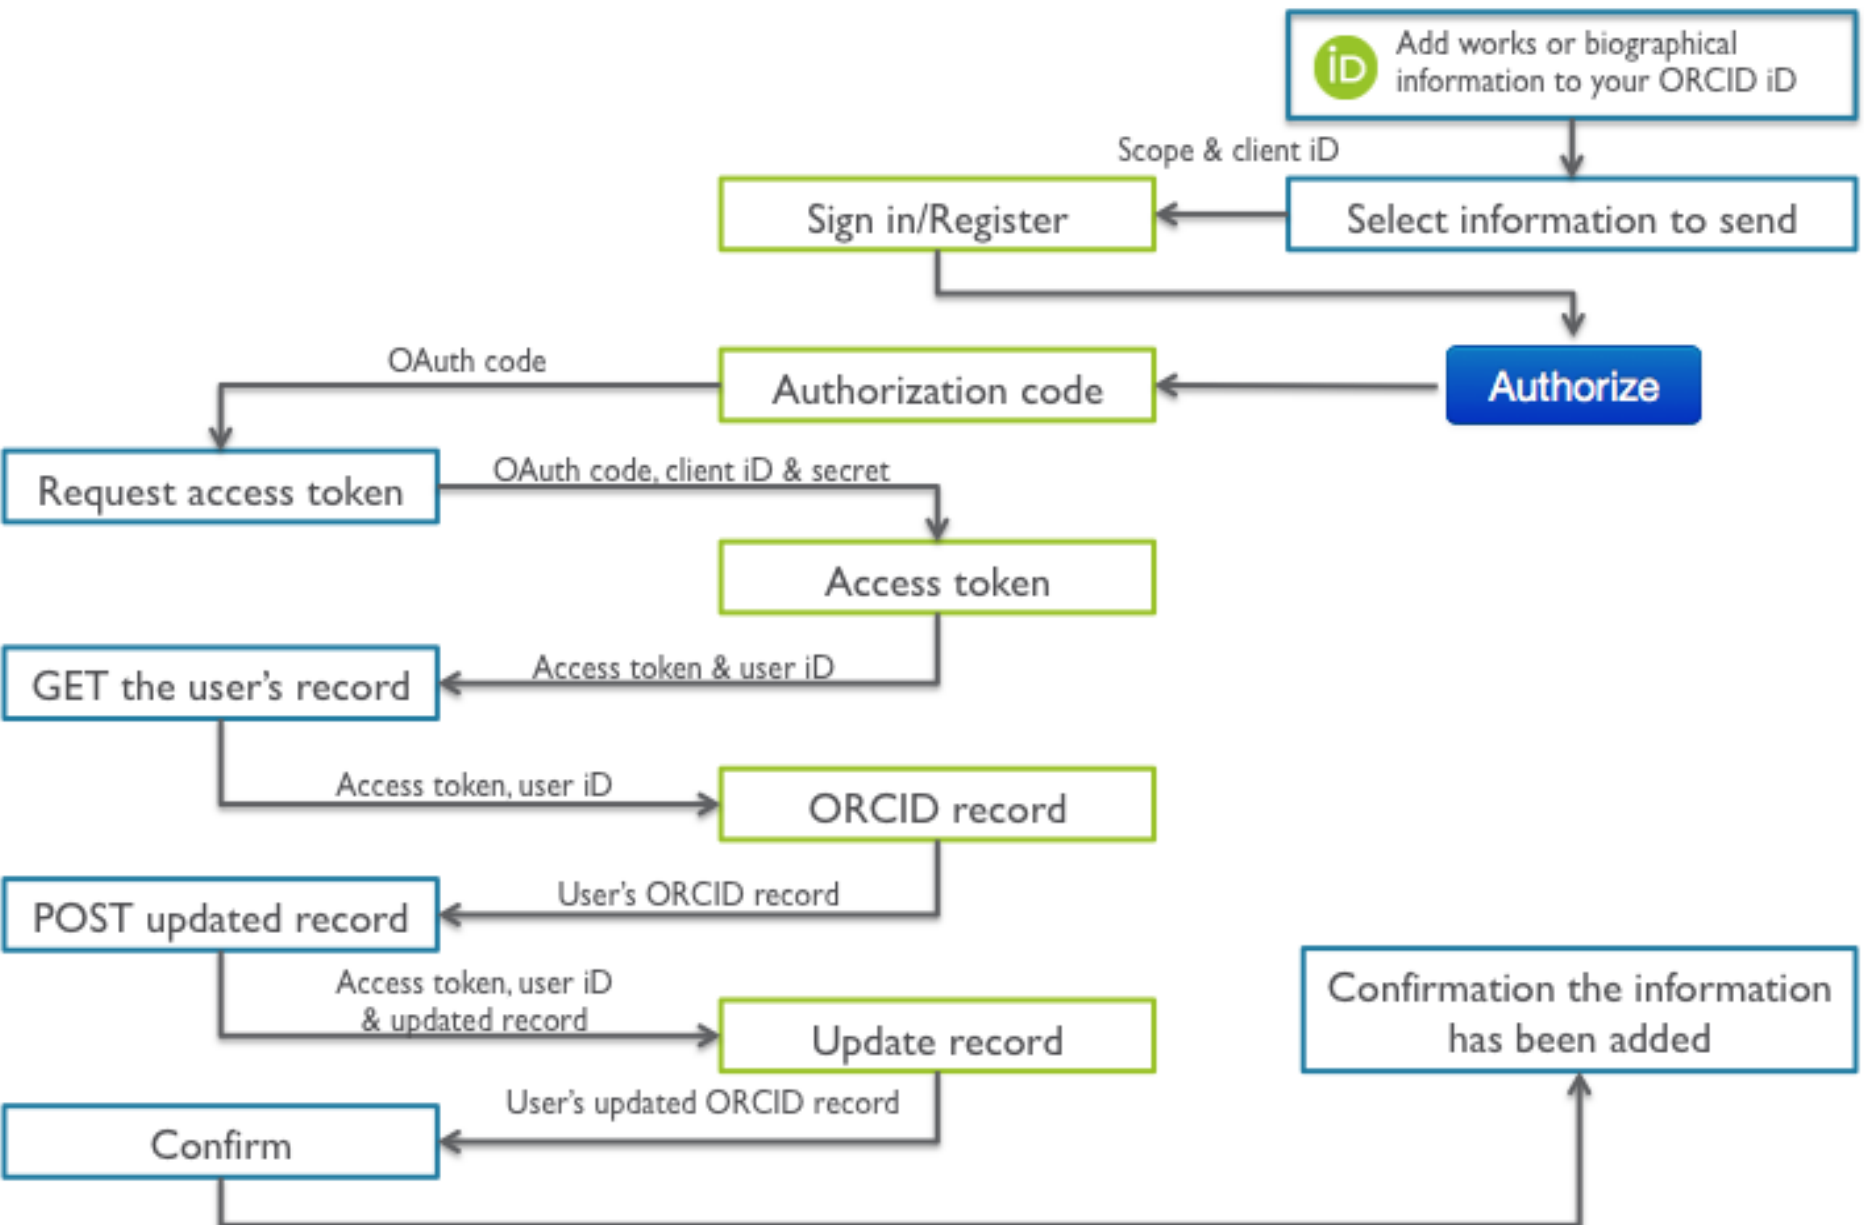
iD Add works or biographical information to your ORCID iD

Scope & client iD

Sign in/Register

Select information to send

OAuth code

Authorization code

Authorize

Request access token

OAuth code, client iD & secret

Access token

GET the user's record

Access token & user iD

Access token, user iD

ORCID record

POST updated record

User's ORCID record

Access token, user iD & updated record

Update record

Confirmation the information has been added

User's updated ORCID record

Confirm